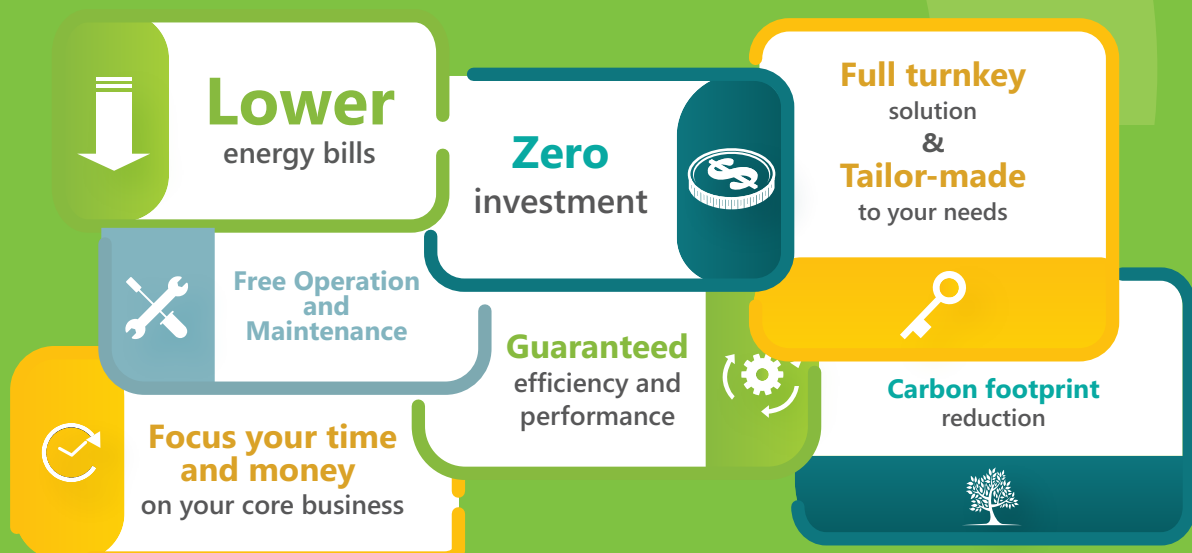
Lower
energy bills

Zero
investment

Full turnkey
solution
&
Tailor-made
to your needs

Free Operation
and
Maintenance

Guaranteed
efficiency and
performance

Carbon footprint
reduction

Focus your time
and money
on your core business